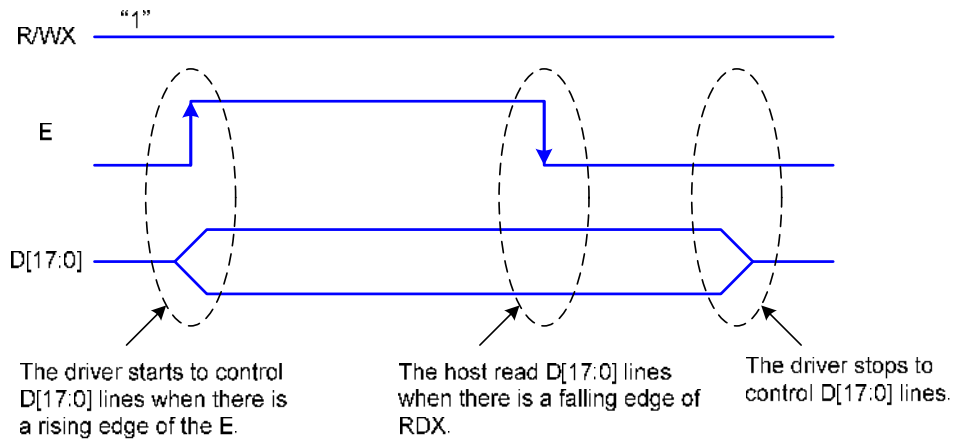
R/WX
"1"

E

D[17:0]

The driver starts to control D[17:0] lines when there is a rising edge of the E.

The host read D[17:0] lines when there is a falling edge of RDX.

The driver stops to control D[17:0] lines.